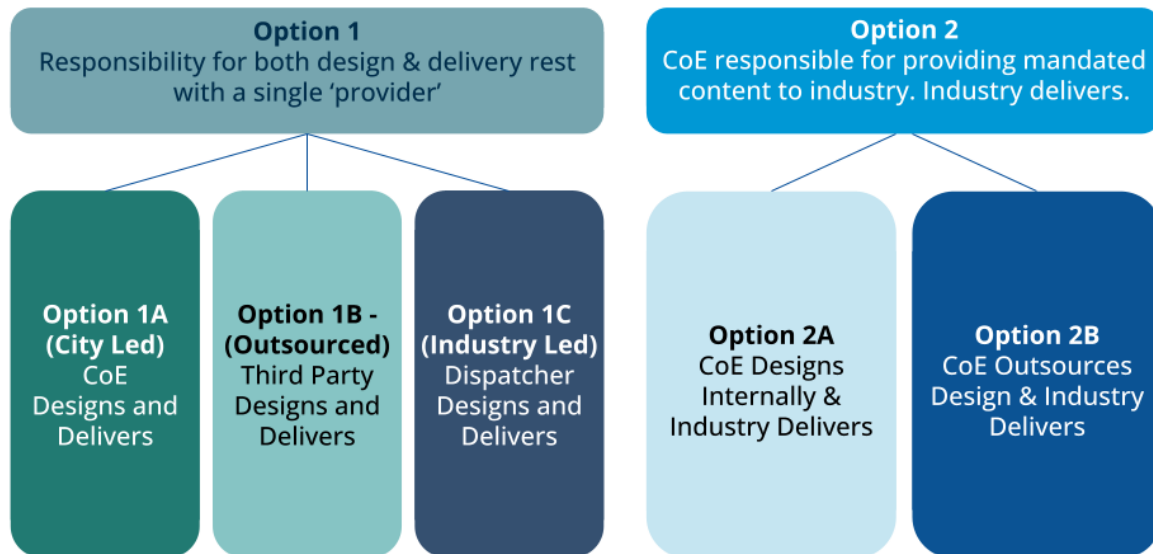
Option 1
Responsibility for both design & delivery rest with a single 'provider'

Option 1A (City Led)
CoE Designs and Delivers

Option 1B - (Outsourced)
Third Party Designs and Delivers

Option 1C (Industry Led)
Dispatcher Designs and Delivers

Option 2
CoE responsible for providing mandated content to industry. Industry delivers.

Option 2A
CoE Designs Internally & Industry Delivers

Option 2B
CoE Outsources Design & Industry Delivers